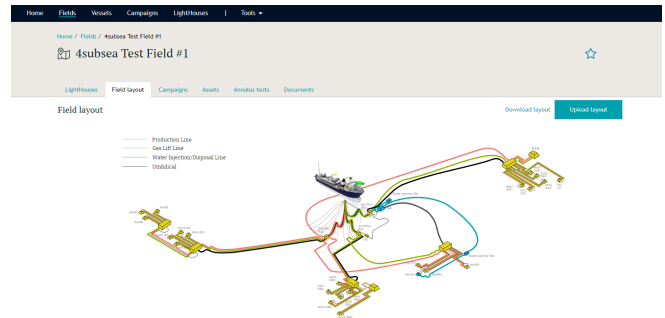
Home Fields Vessels Campaigns LightHouses | Tools

Home / Fields / 4subsea Test Field #1

4subsea Test Field #1

LightHouses Field layout Campaigns Assets Annubus tests Documents

Field layout

Download layout Upload layout

Production Line
Gas Lift Line
Water Injection/Disposal Line
Umbilical